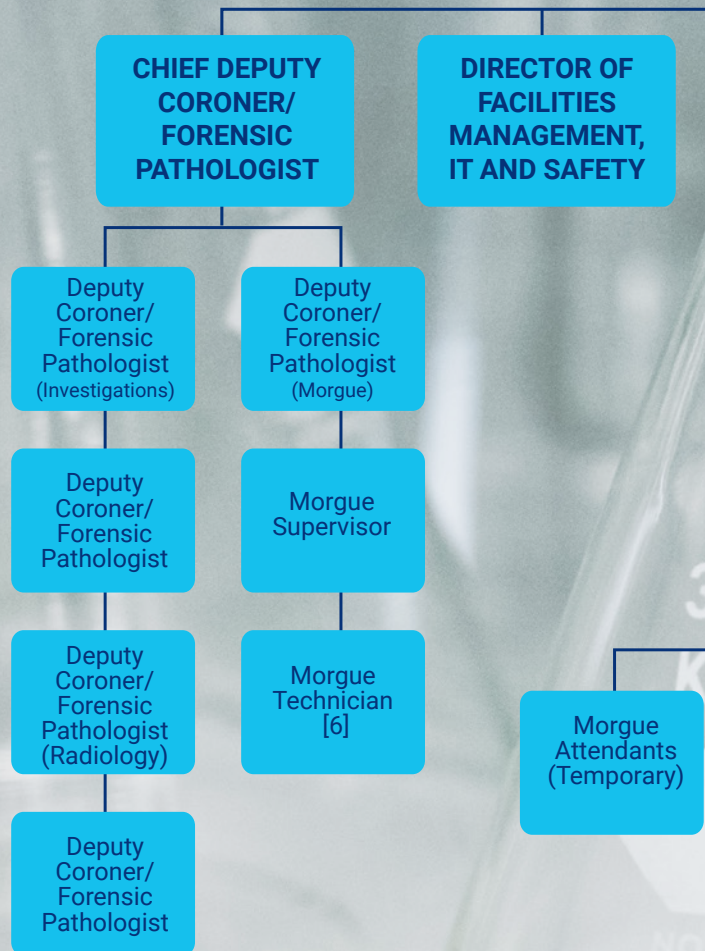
CHIEF DEPUTY CORONER/ FORENSIC PATHOLOGIST

DIRECTOR OF FACILITIES MANAGEMENT, IT AND SAFETY

Deputy Coroner/ Forensic Pathologist (Investigations)

Deputy Coroner/ Forensic Pathologist (Morgue)

Deputy Coroner/ Forensic Pathologist

Morgue Supervisor

Deputy Coroner/ Forensic Pathologist (Radiology)

Morgue Technician [6]

Morgue Attendants (Temporary)

Deputy Coroner/ Forensic Pathologist